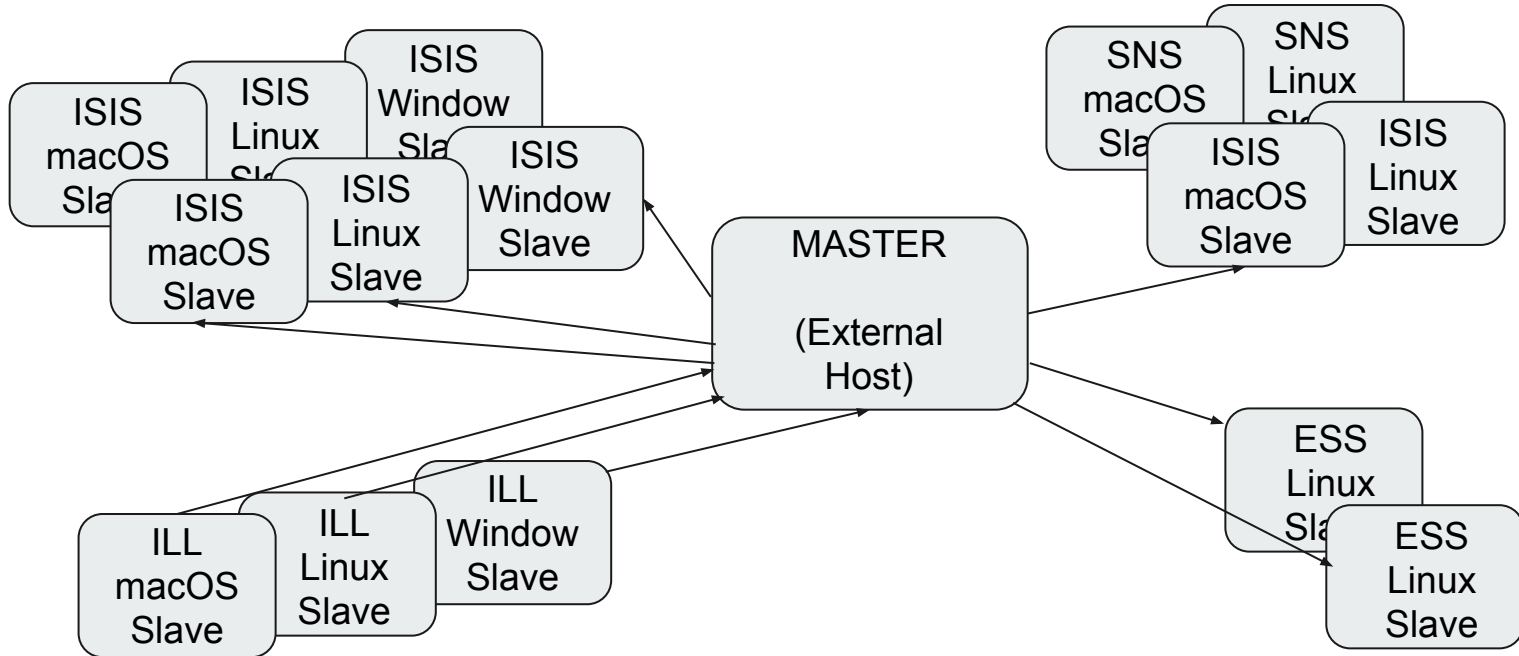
ISIS macOS Sla

ISIS Linux Sl

ISIS Window Sla

ISIS macOS Slave

ISIS Linux Slave

ISIS Window Slave

SNS macOS Sla

SNS Linux Sl

ISIS macOS Slave

ISIS Linux Slave

MASTER

(External Host)

ESS Linux Sla

ESS Linux Slave

ILL macOS Slave

ILL Linux Slave

ILL Window Slave